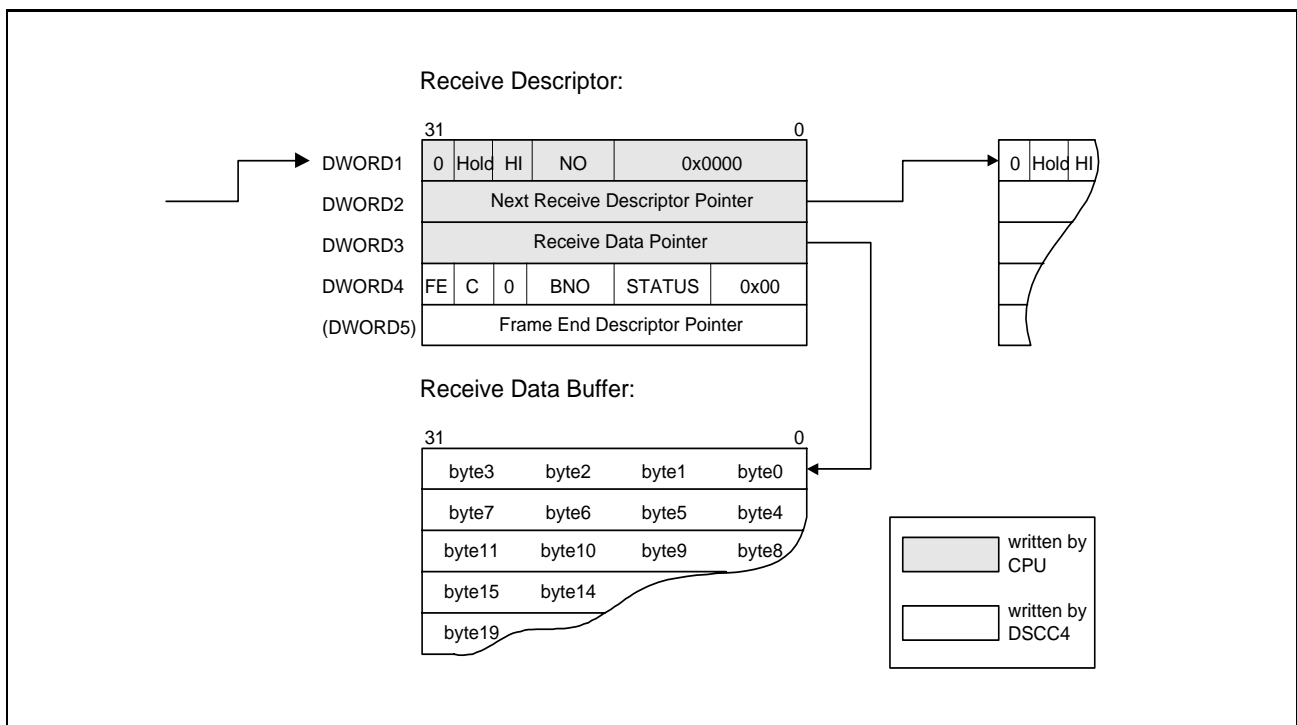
Receive Descriptor:

31 0

| DWORD1 | 0 | Hold | HI | NO | 0x0000 |
|---|---|---|---|---|---|
| DWORD2 | Next Receive Descriptor Pointer | | | | |
| DWORD3 | Receive Data Pointer | | | | |
| DWORD4 | FE | C | 0 | BNO | STATUS | 0x00 |
| (DWORD5) | Frame End Descriptor Pointer | | | | |

0 Hold HI

Receive Data Buffer:

31 0

| byte3 | byte2 | byte1 | byte0 |
|---|---|---|---|
| byte7 | byte6 | byte5 | byte4 |
| byte11 | byte10 | byte9 | byte8 |
| byte15 | byte14 | | |
| byte19 | | | |

written by CPU

written by DSCC4